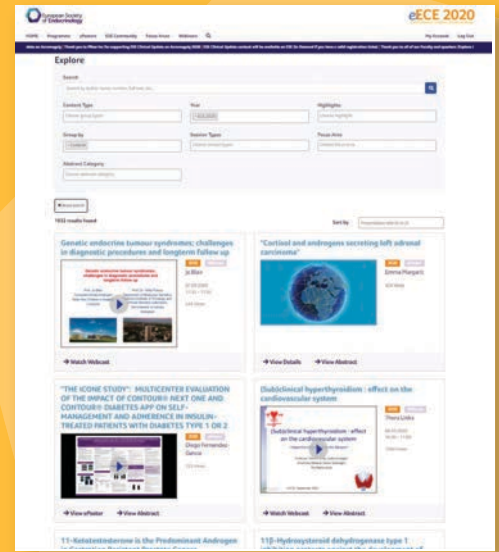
European Society of Endocrinology

eECE 2020

HOME Programme ePosters ESE Community Focus Areas Webinars

My Account Log Out

Explore

Search

Content Type

Year

Highlights

Group by

Session Types

Focus Area

Abstract Category

1932 results found

Sort by

Genetic endocrine tumour syndromes: challenges in diagnostic procedures and longterm follow up

Jo Blair

Watch Webcast

"Cortisol and androgens secreting left adrenal carcinoma"

Emma Margaris

View Details

View Abstract

"THE ICONE STUDY": MULTICENTER EVALUATION OF THE IMPACT OF CONTOUR® NEXT ONE AND CONTOUR® DIABETES APP ON SELF-MANAGEMENT AND ADHERENCE IN INSULIN-TREATED PATIENTS WITH DIABETES TYPE 1 OR 2

Diego Fernandez Garcia

View ePoster

View Abstract

(Sub)clinical hyperthyroidism : effect on the cardiovascular system

(Sub)clinical hyperthyroidism : effect on the cardiovascular system

Thera Links

Watch Webcast

View Abstract

11-Ketotestosterone is the Predominant Androgen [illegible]

11β-Hydroxysteroid dehydrogenase type 1 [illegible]